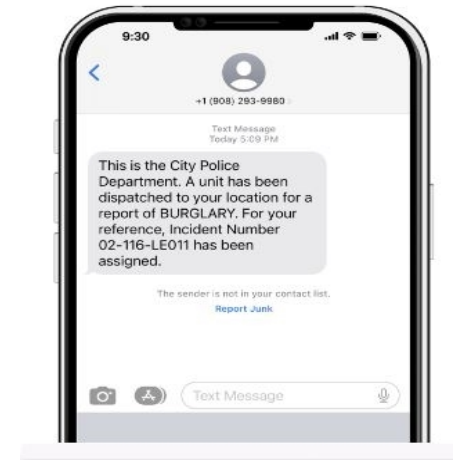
9:30

<

+1 (908) 293-9980

Text Message
Today 5:09 PM

This is the City Police Department. A unit has been dispatched to your location for a report of BURGLARY. For your reference, Incident Number 02-116-LE011 has been assigned.

The sender is not in your contact list.
Report Junk

Text Message